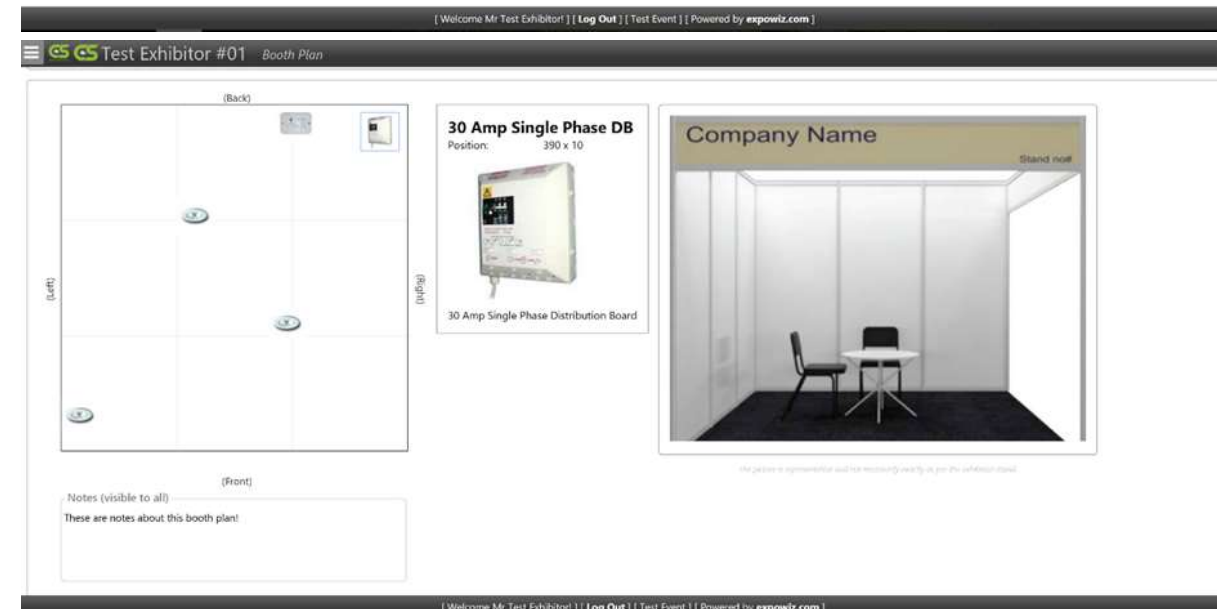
[ Welcome Mr Test Exhibitor! ] [ Log Out ] [ Test Event ] [ Powered by expowiz.com ]

Test Exhibitor #01 Booth Plan

(Back)

(Left)

(Right)

(Front)

30 Amp Single Phase DB
Position: 390 x 10

30 Amp Single Phase Distribution Board

Company Name
Stand no#

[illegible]

Notes (visible to all)
These are notes about this booth plan!

[ Welcome Mr Test Exhibitor! ] [ Log Out ] [ Test Event ] [ Powered by expowiz.com ]